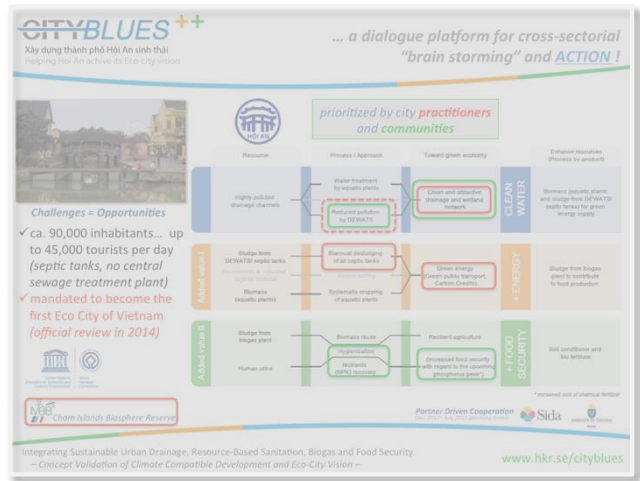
CITYBLUES ++
Xây dựng thành phố Hội An sinh thái
Helping Hoi An achieve its Eco-city vision

... a dialogue platform for cross-sectorial "brain storming" and ACTION !

prioritized by city practitioners and communities

HỘI AN

Challenges = Opportunities

✓ ca. 90,000 inhabitants... up to 45,000 tourists per day (septic tanks, no central sewage treatment plant)

✓ mandated to become the first Eco City of Vietnam (official review in 2014)

| | Resource | Process / Approach | Toward green economy | | Enhance resources (Process by-product) |
|---|---|---|---|---|---|
| | Highly polluted drainage channels | Water treatment by aquatic plants; Reduced pollution by DEWATS | Clean and attractive drainage and wetland network | CLEAN WATER | Biomass (aquatic plants) and sludge from DEWATS/septic tanks for green energy supply |
| Added value I | Sludge from DEWATS/ septic tanks; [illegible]; Biomass (aquatic plants) | Biannual desludging of all septic tanks; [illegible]; Systematic cropping of aquatic plants | Green energy (Green public transport, Carbon Credits) | + ENERGY | Sludge from biogas plant to contribute to food production |
| Added value II | Sludge from biogas plant; Human urine | Biomass reuse; Hygienization; Nutrients (NPK) recovery | Resilient agriculture; (Increased food security with regard to the upcoming phosphorus peak*) | + FOOD SECURITY | Soil conditioner and bio fertilizer |

* increased cost of chemical fertilizer

Cham Islands Biosphere Reserve

Partner Driven Cooperation
Sida

Integrating Sustainable Urban Drainage, Resource-Based Sanitation, Biogas and Food Security
– Concept Validation of Climate Compatible Development and Eco-City Vision –

www.hkr.se/cityblues